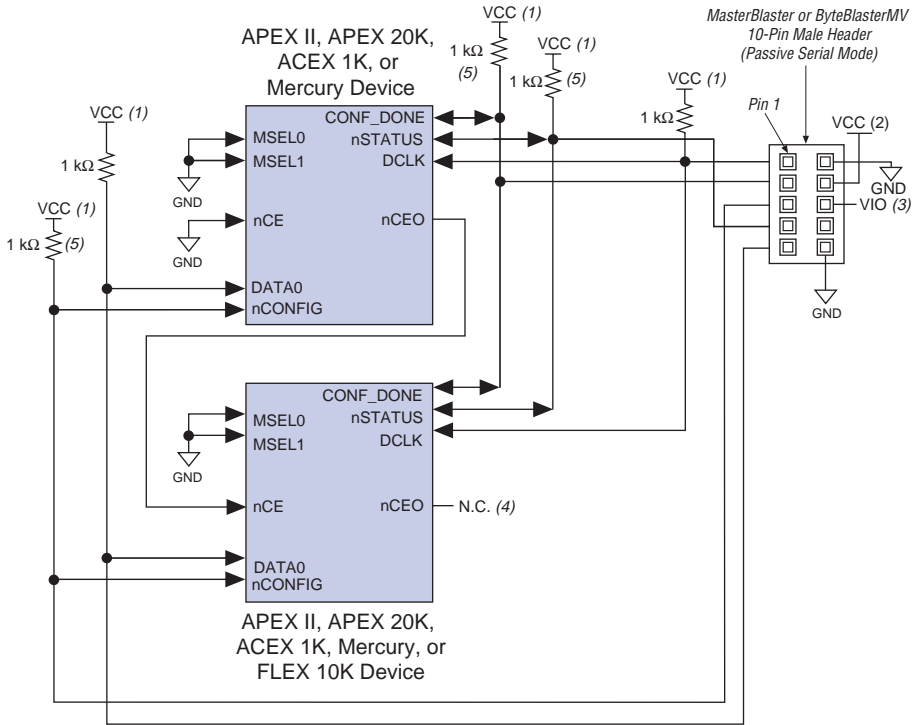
APEX II, APEX 20K, ACEX 1K, or Mercury Device

VCC (1)

1 kΩ

(5)

VCC (1)

1 kΩ (5)

MasterBlaster or ByteBlasterMV 10-Pin Male Header (Passive Serial Mode)

VCC (1)

1 kΩ

Pin 1

VCC (2)

GND

VIO (3)

GND

VCC (1)

1 kΩ

GND

VCC (1)

1 kΩ (5)

GND

MSEL0

MSEL1

nCE

DATA0

nCONFIG

CONF_DONE

nSTATUS

DCLK

nCEO

CONF_DONE

nSTATUS

DCLK

MSEL0

MSEL1

GND

nCE

nCEO

N.C. (4)

DATA0

nCONFIG

APEX II, APEX 20K, ACEX 1K, Mercury, or FLEX 10K Device